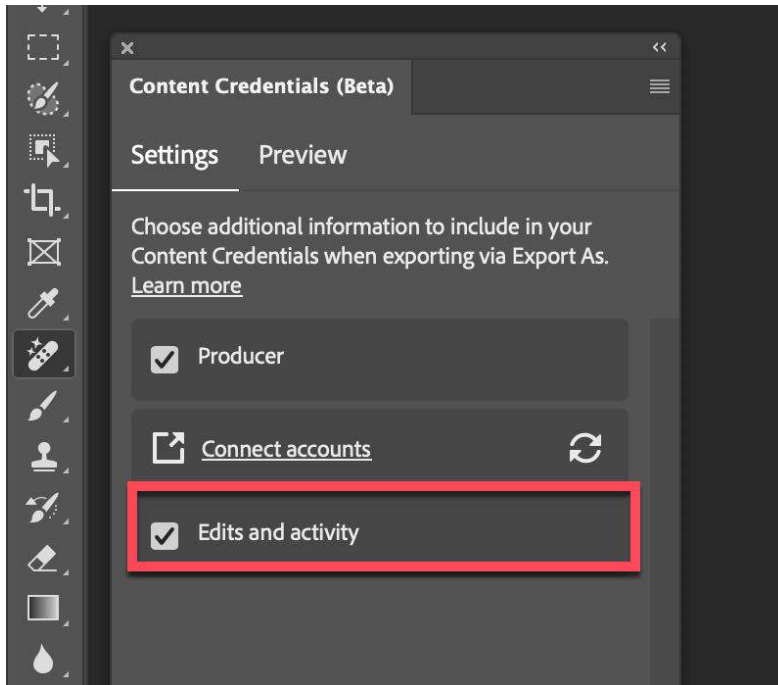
Content Credentials (Beta)

Settings Preview

Choose additional information to include in your Content Credentials when exporting via Export As. Learn more

Producer

Connect accounts

Edits and activity